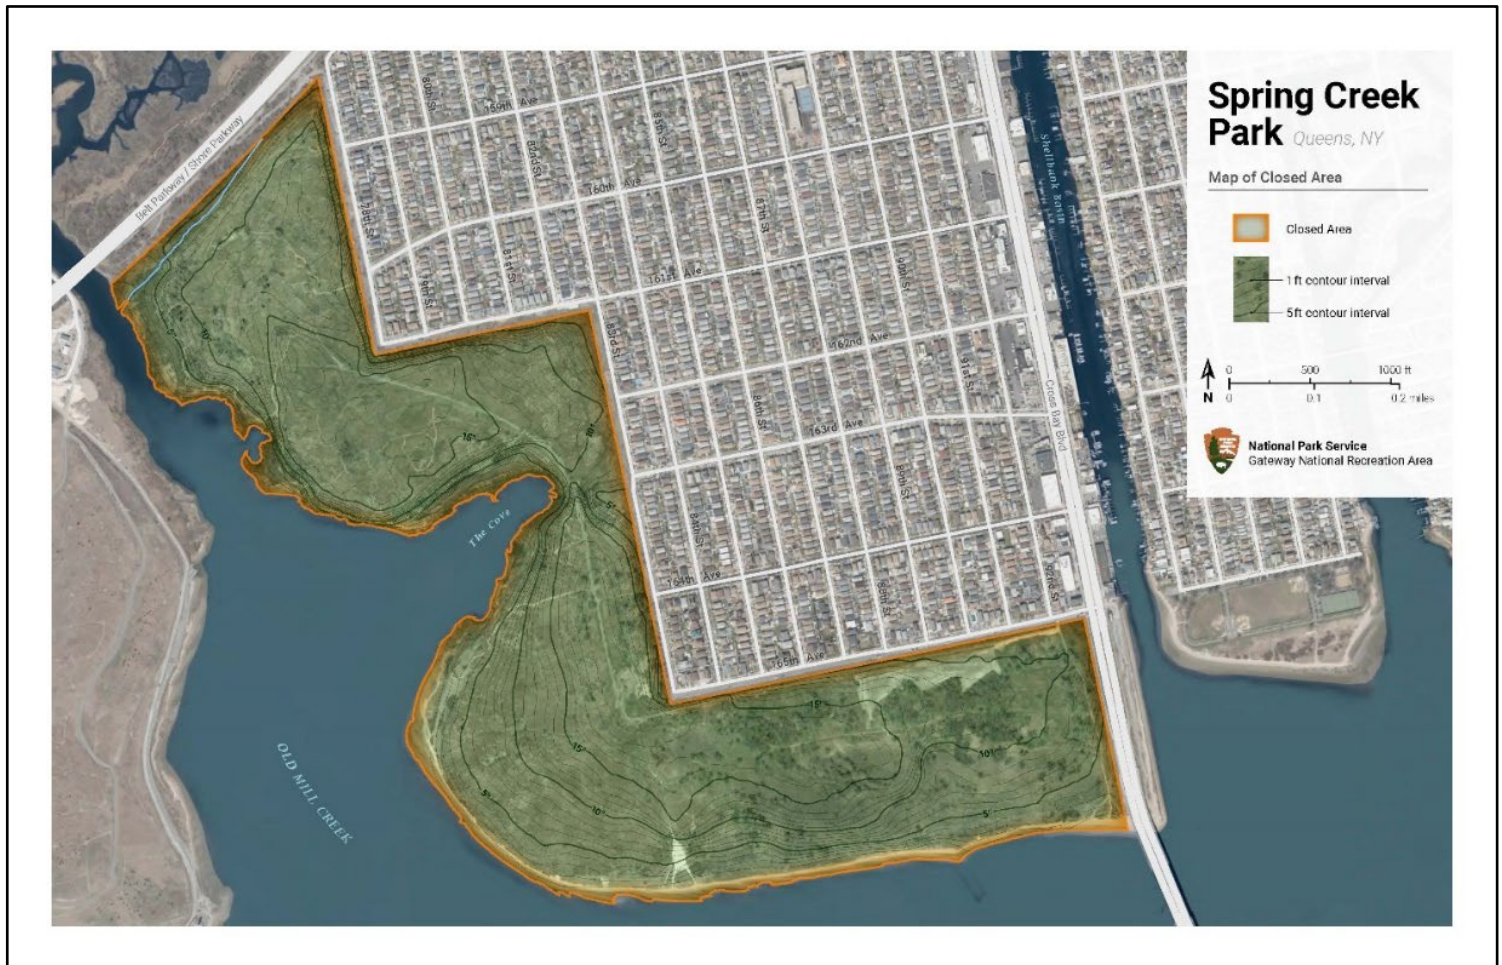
Spring Creek Park Queens, NY

Map of Closed Area

Closed Area

1 ft contour interval

5ft contour interval

N

0 500 1000 ft

0 0.1 0.2 miles

National Park Service
Gateway National Recreation Area

Belt Parkway / Shore Parkway

80th St

159th Ave

82nd St

85th St

160th Ave

78th St

87th St

79th St

81st St

161st Ave

90th St

83rd St

162nd Ave

91st St

86th St

163rd Ave

Cross Bay Blvd

Shellbank Basin

84th St

88th St

164th Ave

92nd St

165th Ave

The Cove

OLD MILL CREEK

5'

10'

15'

15'

10'

5'

15'

15'

5'

10'

10'

5'